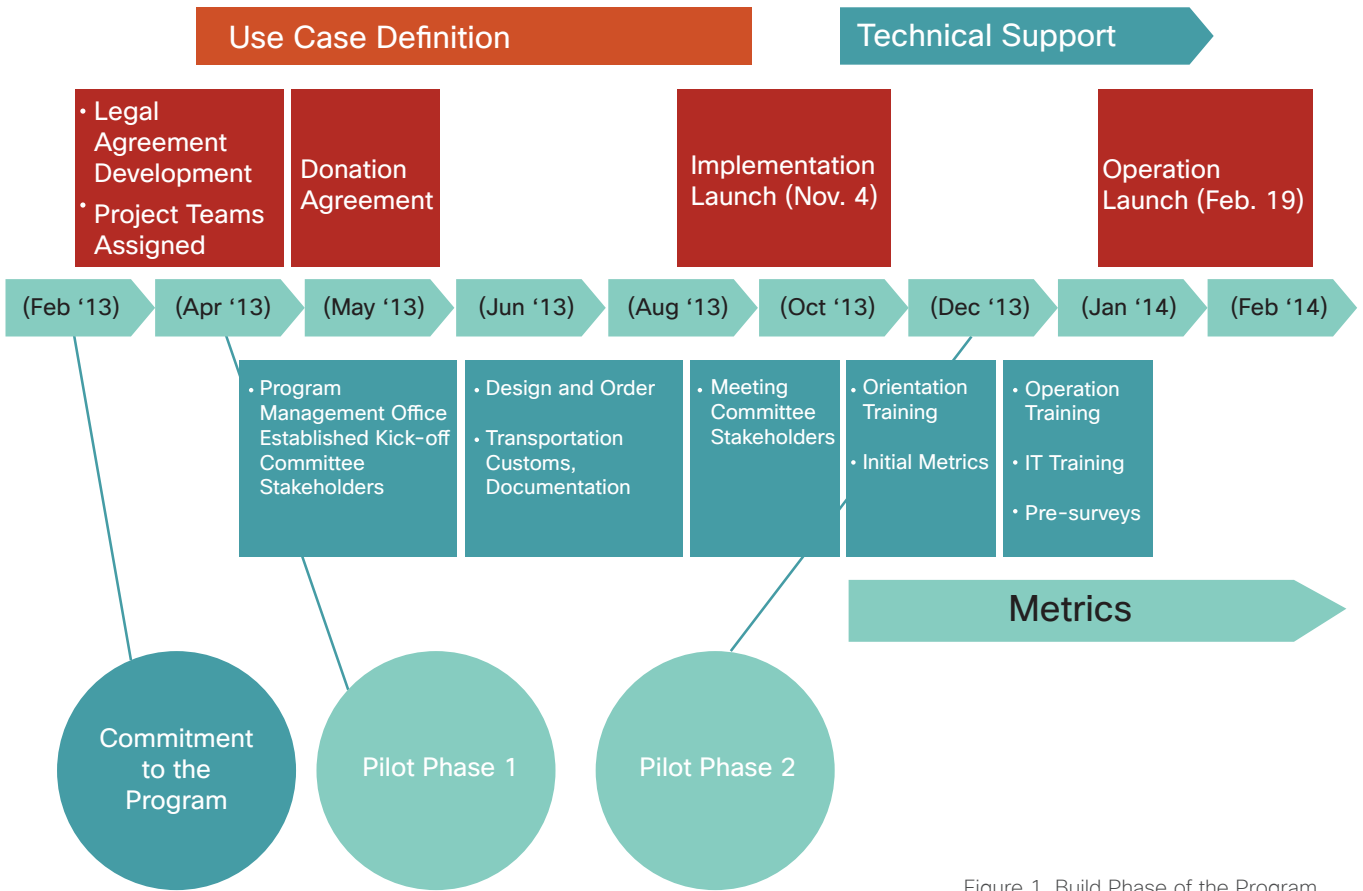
Use Case Definition

Technical Support

• Legal Agreement Development
• Project Teams Assigned

Donation Agreement

Implementation Launch (Nov. 4)

Operation Launch (Feb. 19)

(Feb '13)
(Apr '13)
(May '13)
(Jun '13)
(Aug '13)
(Oct '13)
(Dec '13)
(Jan '14)
(Feb '14)

• Program Management Office Established Kick-off Committee Stakeholders

• Design and Order
• Transportation Customs, Documentation

• Meeting Committee Stakeholders

• Orientation Training
• Initial Metrics

• Operation Training
• IT Training
• Pre-surveys

Metrics

Commitment to the Program

Pilot Phase 1

Pilot Phase 2

Figure 1. Build Phase of the Program